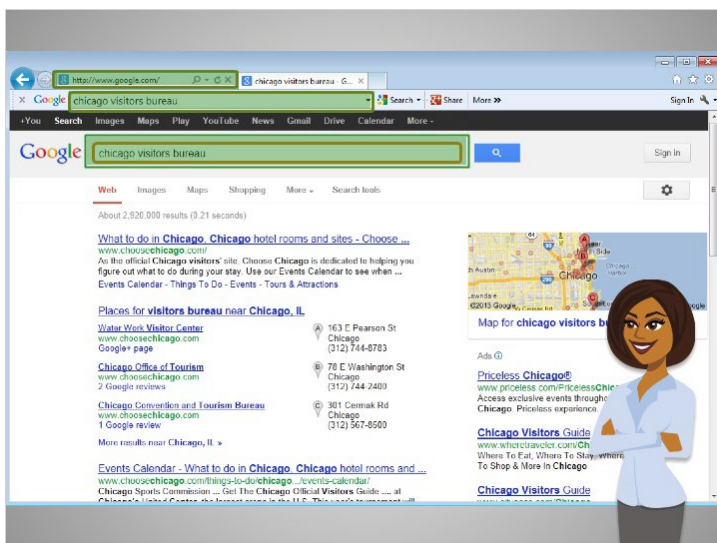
http://www.google.com/
chicago visitors bureau - G...
Google chicago visitors bureau
Search
Share
More »
Sign In
+You Search Images Maps Play YouTube News Gmail Drive Calendar More -
Google
chicago visitors bureau
Sign in
Web Images Maps Shopping More Search tools
About 2,920,000 results (0.21 seconds)

What to do in Chicago, Chicago hotel rooms and sites - Choose ...
www.choosechicago.com/
As the official Chicago visitors' site, Choose Chicago is dedicated to helping you figure out what to do during your stay. Use our Events Calendar to see when ...
Events Calendar - Things To Do - Events - Tours & Attractions

Places for visitors bureau near Chicago, IL
Water Work Visitor Center
www.choosechicago.com
Google+ page
A 163 E Pearson St Chicago (312) 744-8783
Chicago Office of Tourism
www.choosechicago.com
2 Google reviews
B 78 E Washington St Chicago (312) 744-2400
Chicago Convention and Tourism Bureau
www.choosechicago.com
1 Google review
C 301 Cermak Rd Chicago (312) 567-8500
More results near Chicago, IL »

Events Calendar - What to do in Chicago, Chicago hotel rooms and ...
www.choosechicago.com/things-to-do/chicago.../events-calendar/
Chicago Sports Commission ... Get The Chicago Official Visitors Guide ... at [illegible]

Chicago
Austin
©2013 Google
Map for chicago visitors bu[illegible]
Ads
Priceless Chicago®
www.priceless.com/PricelessChic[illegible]
Access exclusive events through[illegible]
Chicago. Priceless experience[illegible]
Chicago Visitors Guide
www.wheretraveler.com/Ch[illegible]
Where To Eat, Where To Stay, Where
To Shop & More In Chicago
Chicago Visitors Guide